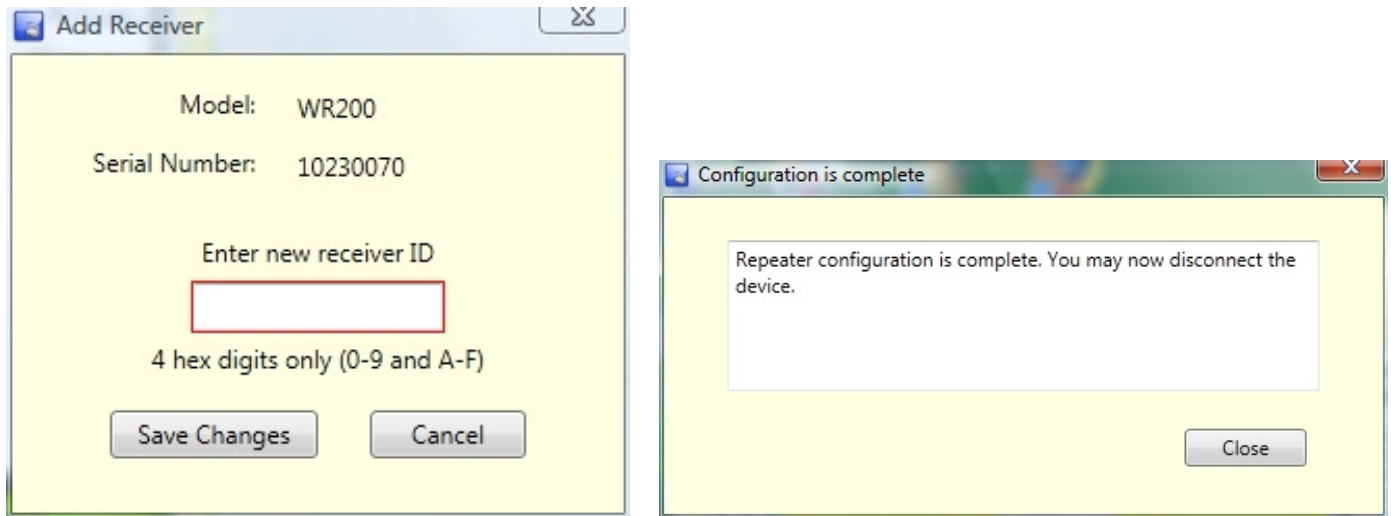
Add Receiver

Model: WR200

Serial Number: 10230070

Enter new receiver ID

4 hex digits only (0-9 and A-F)

Save Changes

Cancel

Configuration is complete

Repeater configuration is complete. You may now disconnect the device.

Close